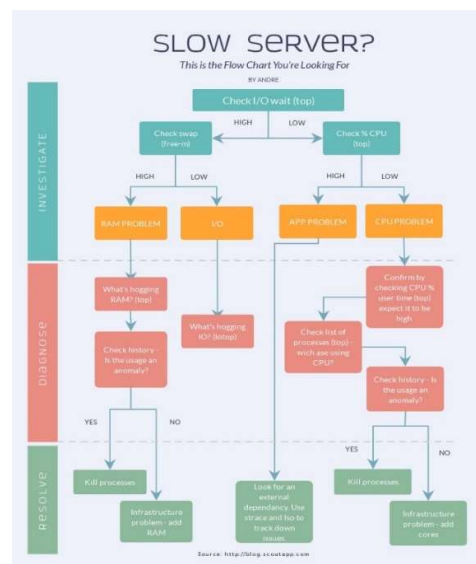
SLOW SERVER?

This is the Flow Chart You're Looking For

BY ANDRE

INVESTIGATE

Check I/O wait (top)

HIGH

LOW

Check swap (free-m)

Check % CPU (top)

HIGH

LOW

HIGH

LOW

RAM PROBLEM

I/O

APP PROBLEM

CPU PROBLEM

DIAGNOSE

What's hogging RAM? (top)

What's hogging IO? (iotop)

Check history - is the usage an anomaly?

Confirm by checking CPU % user time (top) expect it to be high

Check list of processes (top) - wich ase using CPU?

Check history - Is the usage an anomaly?

YES

NO

YES

NO

RESOLVE

Kill processes

Infrastructure problem - add RAM

Look for an external dependancy. Use strace and lsu to track down issues.

Kill processes

Infrastructure problem - add cores

Source: http://blog.scoutapp.com